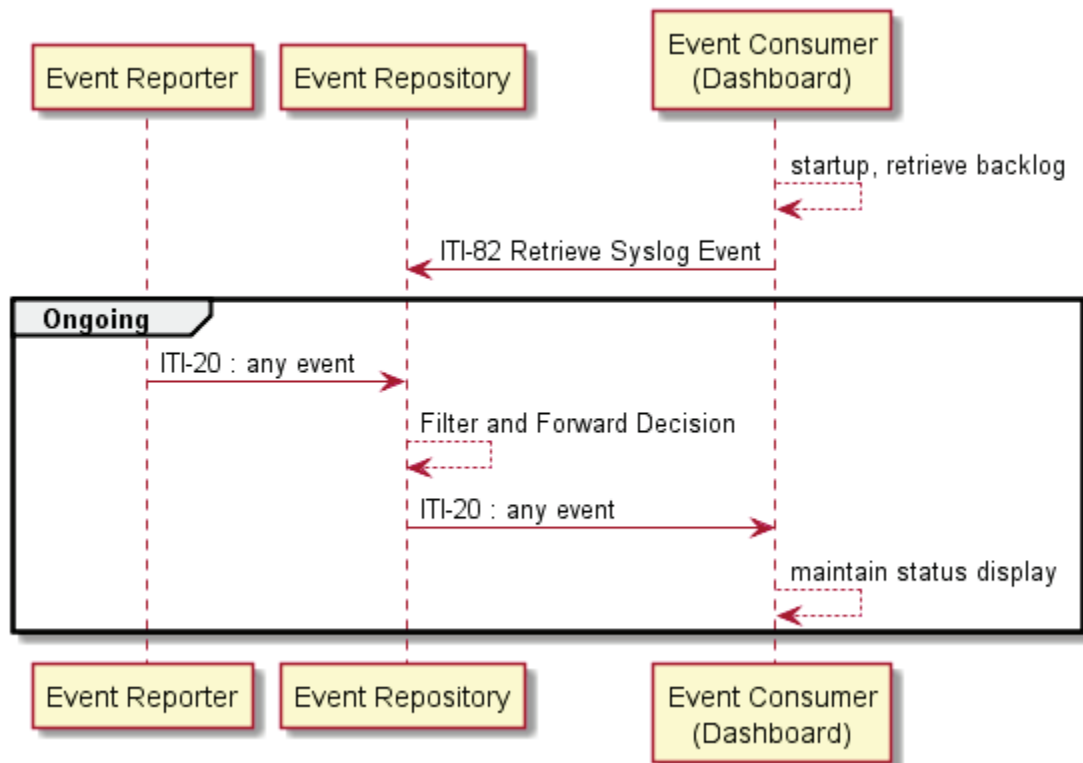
Event Reporter

Event Repository

Event Consumer
(Dashboard)

startup, retrieve backlog

ITI-82 Retrieve Syslog Event

Ongoing

ITI-20 : any event

Filter and Forward Decision

ITI-20 : any event

maintain status display

Event Reporter

Event Repository

Event Consumer
(Dashboard)